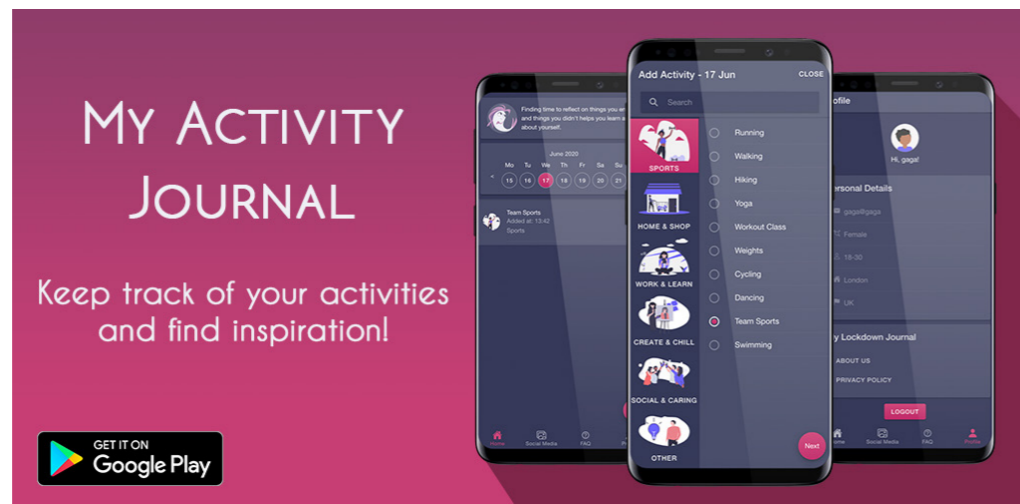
My Activity Journal

Keep track of your activities and find inspiration!

GET IT ON
Google Play

Finding time to reflect on things you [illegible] and things you didn't helps you learn a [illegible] about yourself.

June 2020
Mo Tu We Th Fr Sa Su
15 16 17 18 19 20 21

Team Sports
Added at: 13:42
Sports

Home Social Media FAQ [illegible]

Add Activity - 17 Jun
CLOSE
Search

SPORTS
HOME & SHOP
WORK & LEARN
CREATE & CHILL
SOCIAL & CARING
OTHER

Running
Walking
Hiking
Yoga
Workout Class
Weights
Cycling
Dancing
Team Sports
Swimming

Next

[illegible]ofile
Hi, gaga!
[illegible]ersonal Details
gaga@gaga
Female
18-30
London
UK
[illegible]y Lockdown Journal
ABOUT US
PRIVACY POLICY
LOGOUT
Home Social Media FAQ Profile